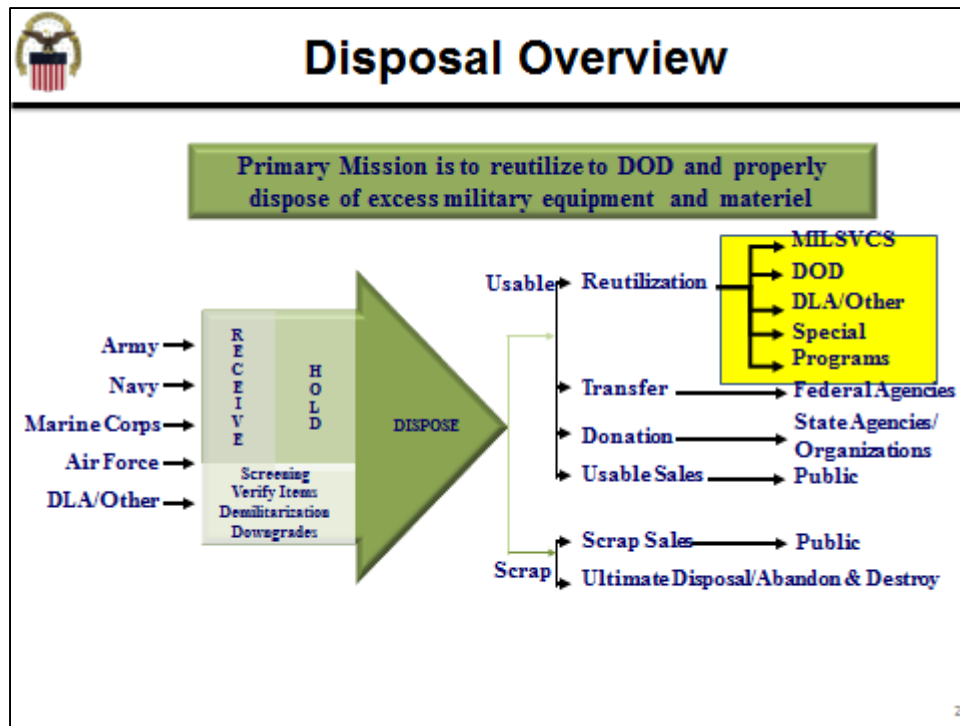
Disposal Overview

Primary Mission is to reutilize to DOD and properly dispose of excess military equipment and materiel

Army
Navy
Marine Corps
Air Force
DLA/Other

RECEIVE
HOLD

Screening
Verify Items
Demilitarization
Downgrades

DISPOSE

Usable
Reutilization
MILSVCS
DOD
DLA/Other
Special Programs

Transfer
Federal Agencies

Donation
State Agencies/ Organizations

Usable Sales
Public

Scrap
Scrap Sales
Public

Ultimate Disposal/Abandon & Destroy

2